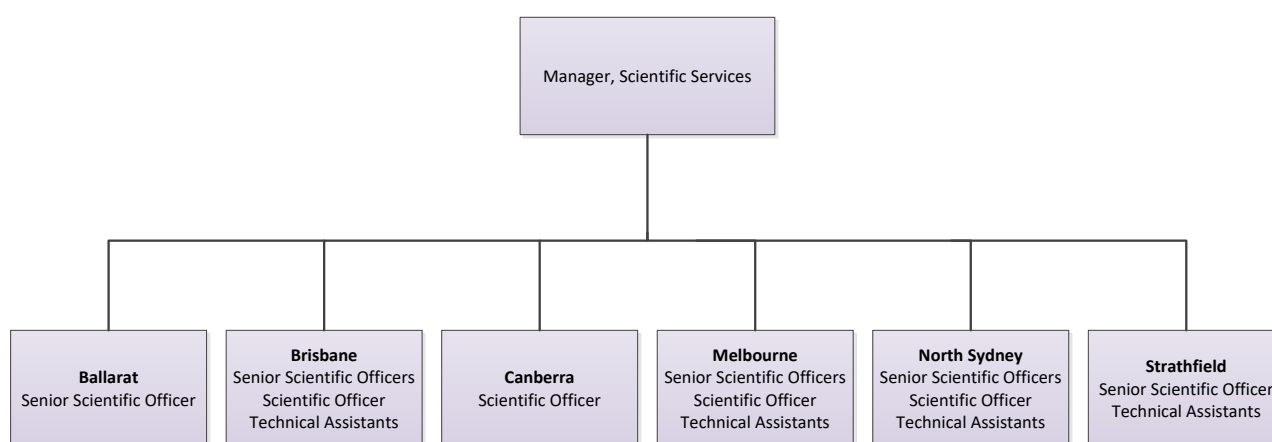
Manager, Scientific Services

Ballarat
Senior Scientific Officer

Brisbane
Senior Scientific Officers
Scientific Officer
Technical Assistants

Canberra
Scientific Officer

Melbourne
Senior Scientific Officers
Scientific Officer
Technical Assistants

North Sydney
Senior Scientific Officers
Scientific Officer
Technical Assistants

Strathfield
Senior Scientific Officer
Technical Assistants